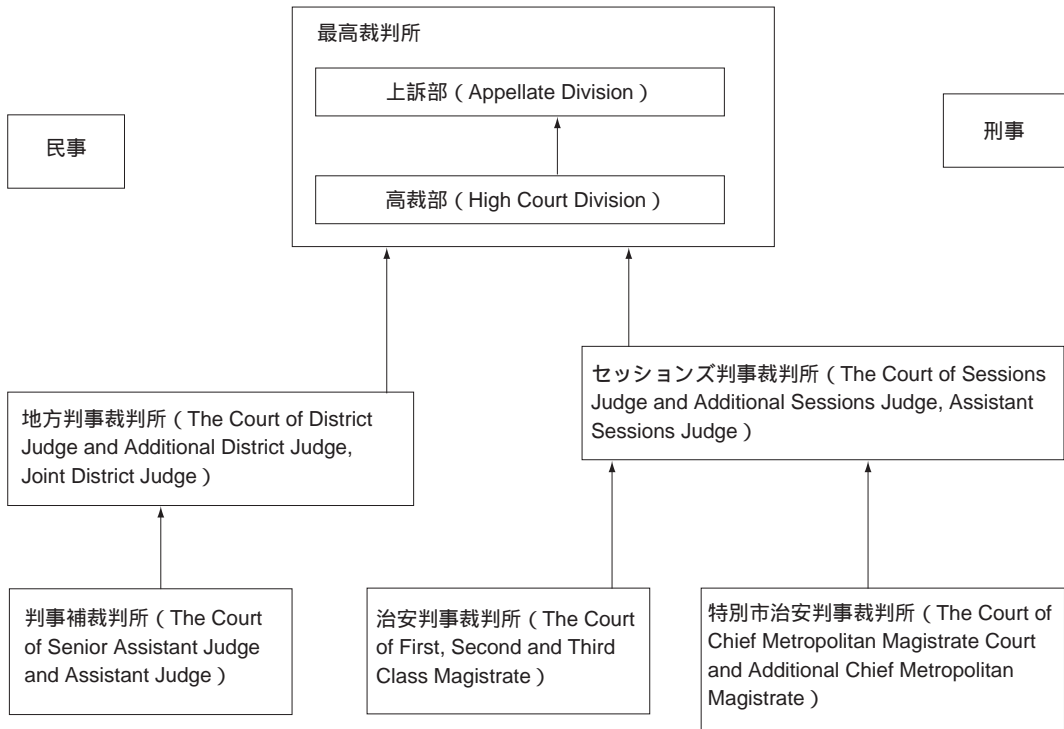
最高裁判所

上訴部（Appellate Division）

高裁部（High Court Division）

民事

刑事

地方判事裁判所（The Court of District Judge and Additional District Judge, Joint District Judge）

セッションズ判事裁判所（The Court of Sessions Judge and Additional Sessions Judge, Assistant Sessions Judge）

判事補裁判所（The Court of Senior Assistant Judge and Assistant Judge）

治安判事裁判所（The Court of First, Second and Third Class Magistrate）

特別市治安判事裁判所（The Court of Chief Metropolitan Magistrate Court and Additional Chief Metropolitan Magistrate）